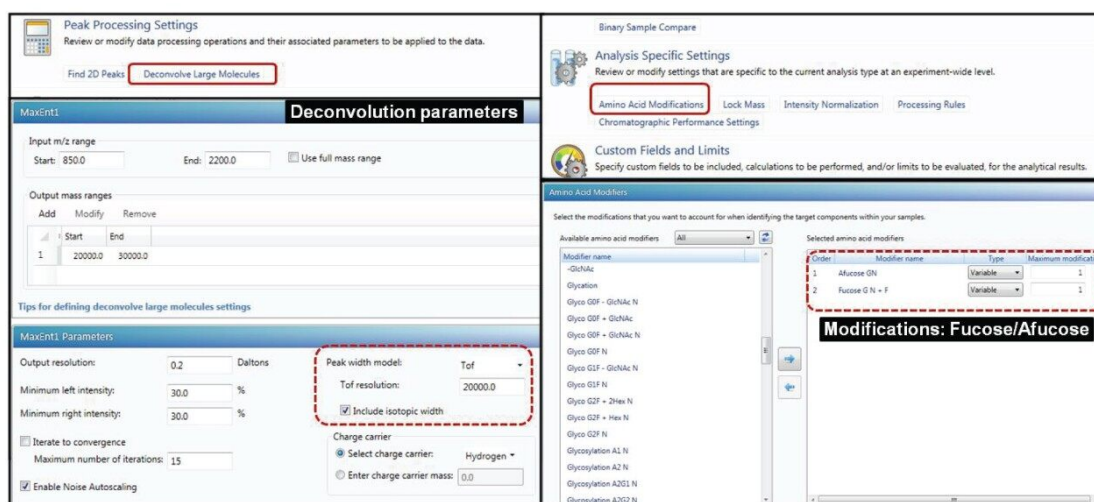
Peak Processing Settings
Review or modify data processing operations and their associated parameters to be applied to the data.

Find 2D Peaks Deconvolve Large Molecules

MaxEnt1

Deconvolution parameters

Input m/z range
Start: 850.0 End: 2200.0 Use full mass range

Output mass ranges
Add Modify Remove

| | Start | End |
|---|---|---|
| 1 | 20000.0 | 30000.0 |

Tips for defining deconvolve large molecules settings

MaxEnt1 Parameters

Output resolution: 0.2 Daltons
Minimum left intensity: 30.0 %
Minimum right intensity: 30.0 %
Iterate to convergence
Maximum number of iterations: 15
Enable Noise Autoscaling

Peak width model: Tof
Tof resolution: 20000.0
Include isotopic width

Charge carrier
Select charge carrier: Hydrogen
Enter charge carrier mass: 0.0

Binary Sample Compare

Analysis Specific Settings
Review or modify settings that are specific to the current analysis type at an experiment-wide level.

Amino Acid Modifications Lock Mass Intensity Normalization Processing Rules
Chromatographic Performance Settings

Custom Fields and Limits
Specify custom fields to be included, calculations to be performed, and/or limits to be evaluated, for the analytical results.

Amino Acid Modifiers

Select the modifications that you want to account for when identifying the target components within your samples.

Available amino acid modifiers All

Modifier name
-GlcNAc
Glycation
Glyco G0F - GlcNAc N
Glyco G0F + GlcNAc
Glyco G0F + GlcNAc N
Glyco G0F N
Glyco G1F - GlcNAc N
Glyco G1F N
Glyco G2F + 2Hex N
Glyco G2F + Hex N
Glyco G2F N
Glycosylation A1 N
Glycosylation A2 N
Glycosylation A2G1 N
Glycosylation A2G2 N

Selected amino acid modifiers

| Order | Modifier name | Type | Maximum modifica |
|---|---|---|---|
| 1 | Afucose GN | Variable | 1 |
| 2 | Fucose G N + F | Variable | 1 |

Modifications: Fucose/Afucose